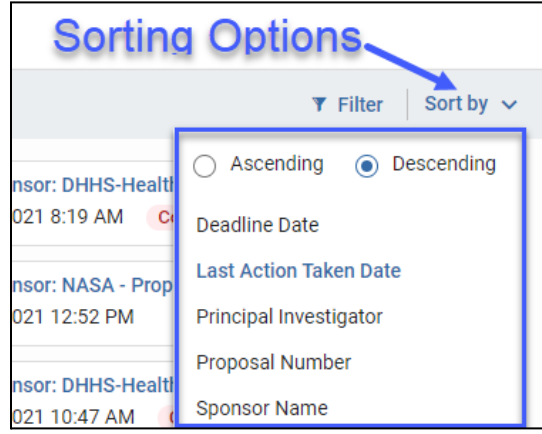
Sorting Options

Filter

Sort by

nsor: DHHS-Healt

021 8:19 AM

C

nsor: NASA - Prop

021 12:52 PM

nsor: DHHS-Healt

021 10:47 AM

C

Ascending

Descending

Deadline Date

Last Action Taken Date

Principal Investigator

Proposal Number

Sponsor Name